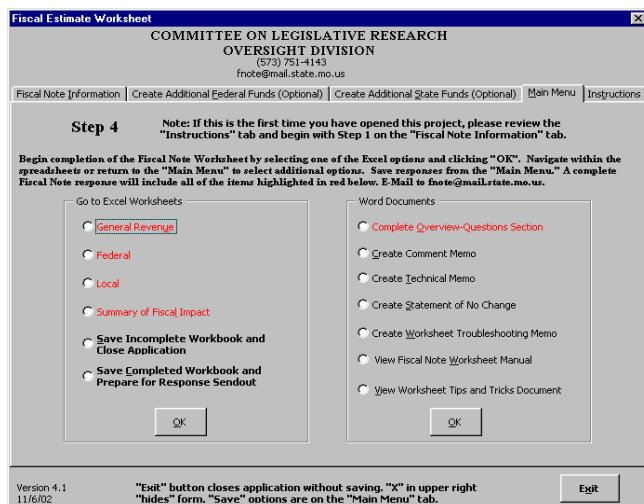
Fiscal Estimate Worksheet

COMMITTEE ON LEGISLATIVE RESEARCH
OVERSIGHT DIVISION
(573) 751-4143
fnote@mail.state.mo.us

Fiscal Note Information | Create Additional Federal Funds (Optional) | Create Additional State Funds (Optional) | Main Menu | Instructions

Step 4

Note: If this is the first time you have opened this project, please review the "Instructions" tab and begin with Step 1 on the "Fiscal Note Information" tab.

Begin completion of the Fiscal Note Worksheet by selecting one of the Excel options and clicking "OK". Navigate within the spreadsheets or return to the "Main Menu" to select additional options. Save responses from the "Main Menu." A complete Fiscal Note response will include all of the items highlighted in red below. E-Mail to fnote@mail.state.mo.us.

Go to Excel Worksheets

General Revenue

Federal

Local

Summary of Fiscal Impact

Save Incomplete Workbook and Close Application

Save Completed Workbook and Prepare for Response Sendout

OK

Word Documents

Complete Overview-Questions Section

Create Comment Memo

Create Technical Memo

Create Statement of No Change

Create Worksheet Troubleshooting Memo

View Fiscal Note Worksheet Manual

View Worksheet Tips and Tricks Document

OK

Version 4.1
11/6/02

"Exit" button closes application without saving. "X" in upper right "hides" form. "Save" options are on the "Main Menu" tab.

Exit